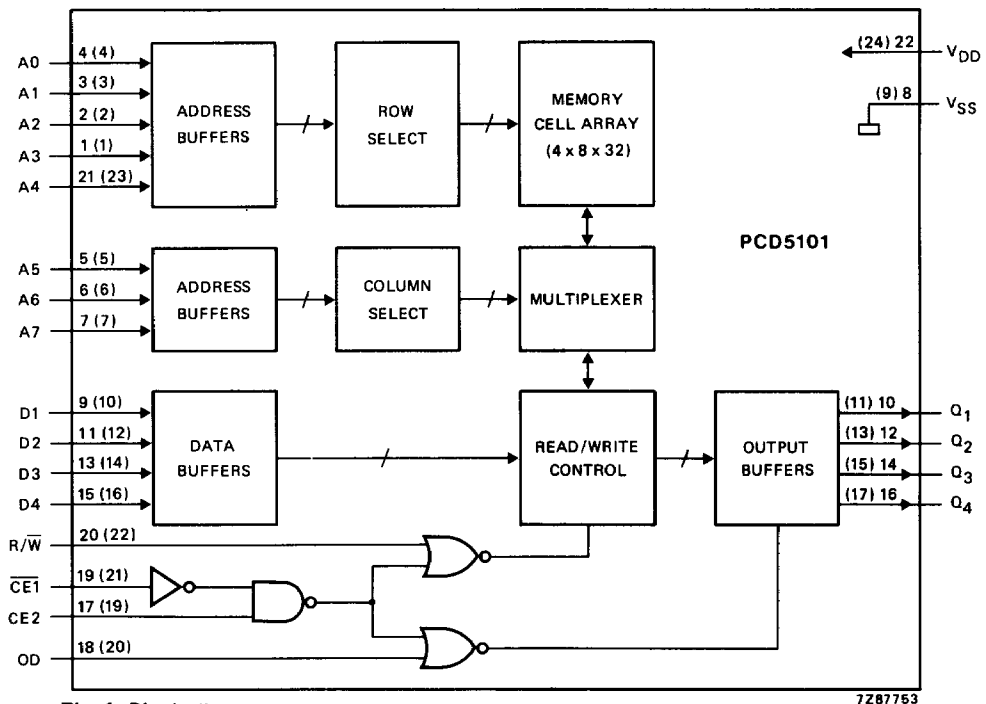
A0 4 (4)
A1 3 (3)
A2 2 (2)
A3 1 (1)
A4 21 (23)

ADDRESS BUFFERS

ROW SELECT

MEMORY CELL ARRAY $(4 \times 8 \times 32)$

(24) 22 $V_{DD}$
(9) 8 $V_{SS}$

PCD5101

A5 5 (5)
A6 6 (6)
A7 7 (7)

ADDRESS BUFFERS

COLUMN SELECT

MULTIPLEXER

D1 9 (10)
D2 11 (12)
D3 13 (14)
D4 15 (16)

DATA BUFFERS

READ/WRITE CONTROL

OUTPUT BUFFERS

(11) 10 $Q_1$
(13) 12 $Q_2$
(15) 14 $Q_3$
(17) 16 $Q_4$

$R/\overline{W}$ 20 (22)
$\overline{CE1}$ 19 (21)
CE2 17 (19)
OD 18 (20)

7Z87753